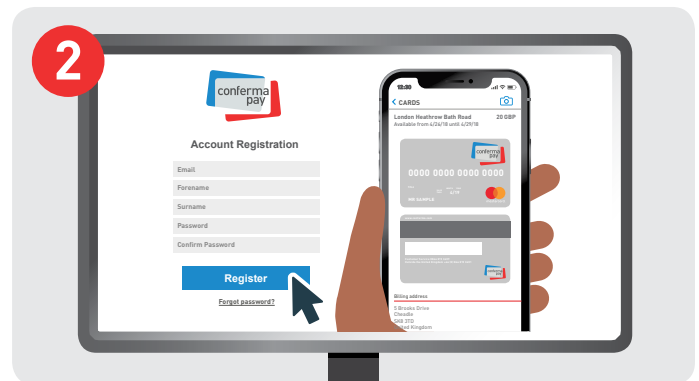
2

conferma pay

Account Registration

Email

Forename

Surname

Password

Confirm Password

Register

Forgot password?

12:30

< CARDS

London Heathrow Bath Road 20 GBP
Available from 4/26/18 until 4/29/18

conferma pay

0000 0000 0000 0000

MR SAMPLE

conferma pay

Billing address

5 Brooke Drive
Cheadle
SK8 3TD
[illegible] Kingdom